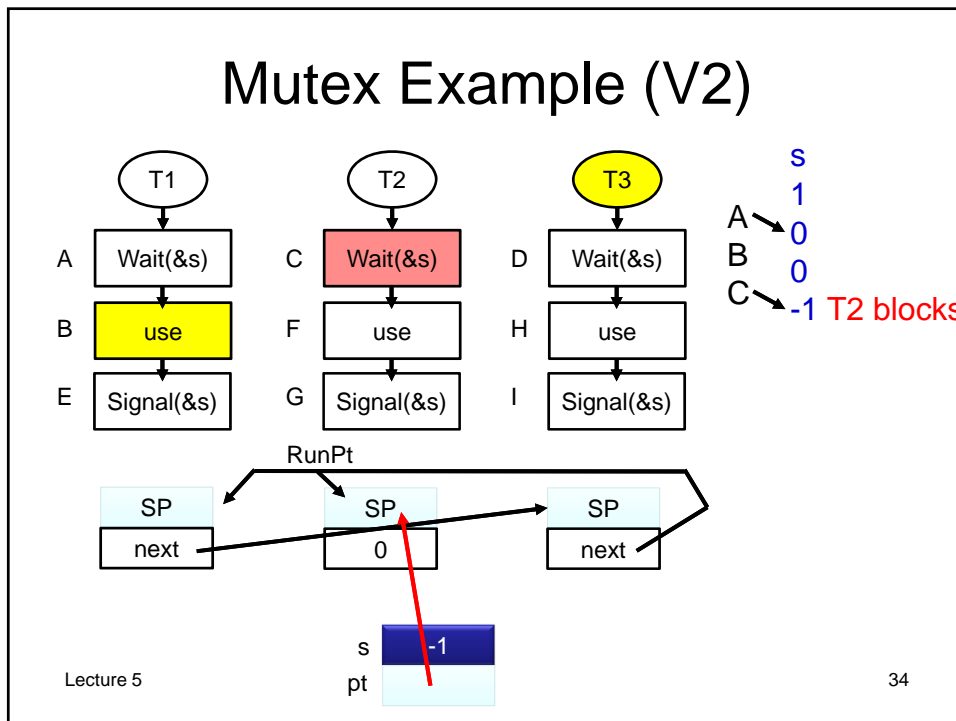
Mutex Example (V2)

T1
A Wait(&s)
B use
E Signal(&s)

T2
C Wait(&s)
F use
G Signal(&s)

T3
D Wait(&s)
H use
I Signal(&s)

s
1
A 0
B 0
C -1 T2 blocks

RunPt

SP
next

SP
0

SP
next

s -1
pt

Lecture 5

34